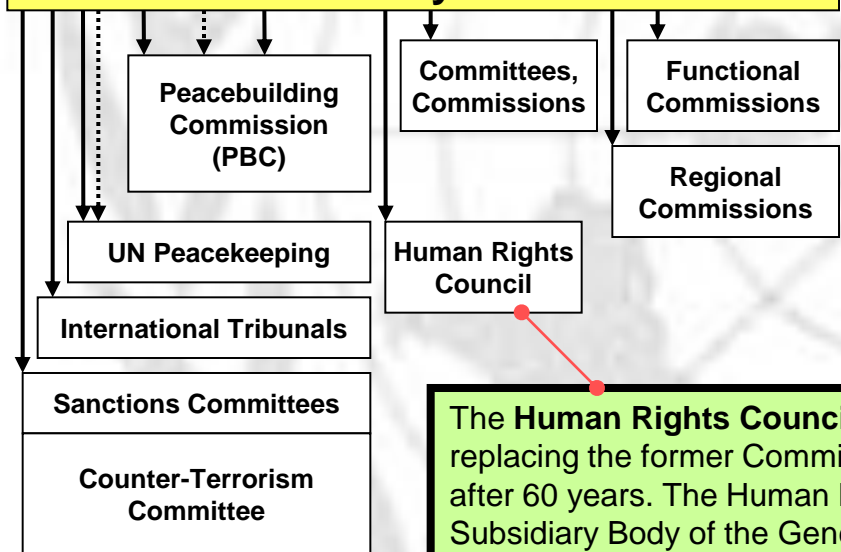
Peacebuilding Commission (PBC)

Committees, Commissions

Functional Commissions

Regional Commissions

UN Peacekeeping

Human Rights Council

International Tribunals

Sanctions Committees

Counter-Terrorism Committee

The **Human Rights Counci**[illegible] replacing the former Commi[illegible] after 60 years. The Human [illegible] Subsidiary Body of the Gen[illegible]